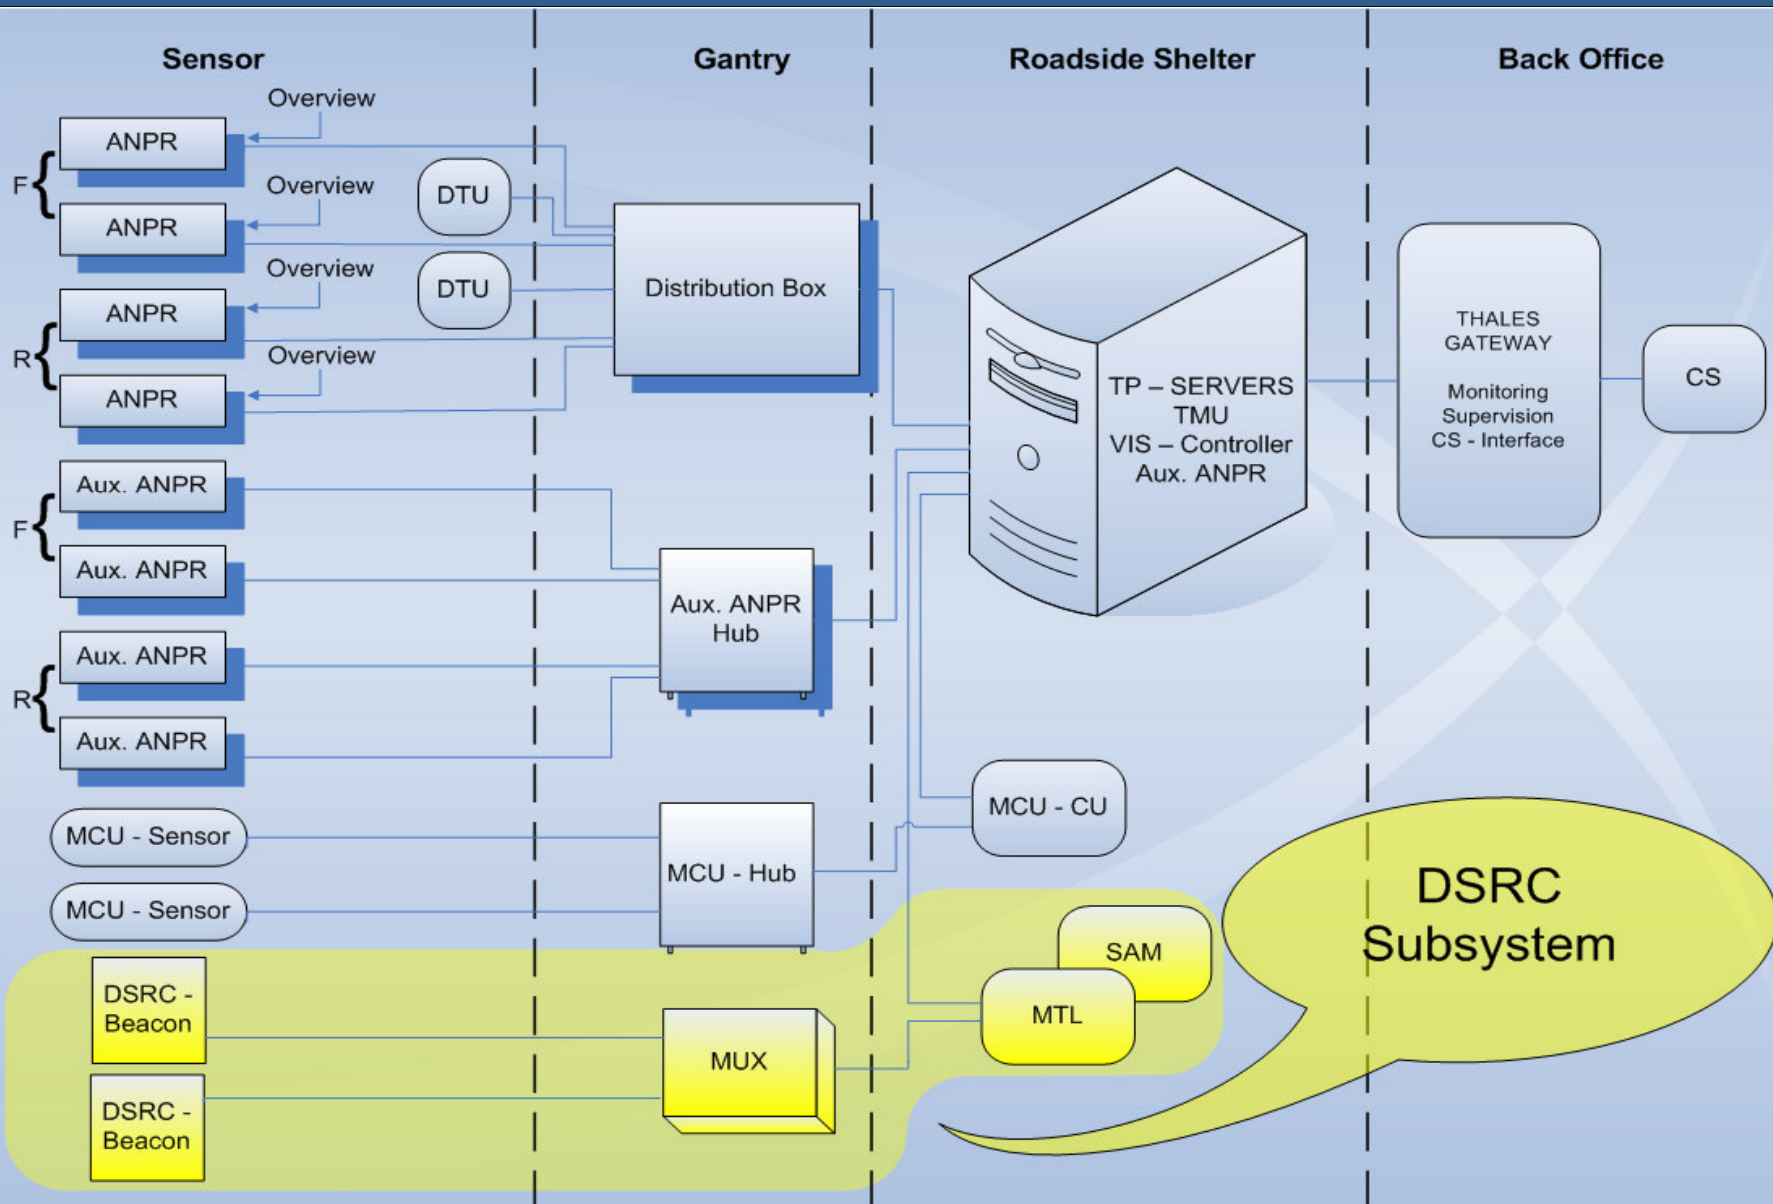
Sensor

Gantry

Roadside Shelter

Back Office

Overview

ANPR

F

Overview

ANPR

Overview

ANPR

R

Overview

ANPR

DTU

DTU

Distribution Box

TP – SERVERS
TMU
VIS – Controller
Aux. ANPR

THALES GATEWAY

Monitoring
Supervision
CS - Interface

CS

Aux. ANPR

F

Aux. ANPR

Aux. ANPR

R

Aux. ANPR

Aux. ANPR Hub

MCU - Sensor

MCU - Sensor

MCU - Hub

MCU - CU

DSRC - Beacon

DSRC - Beacon

MUX

SAM

MTL

DSRC Subsystem